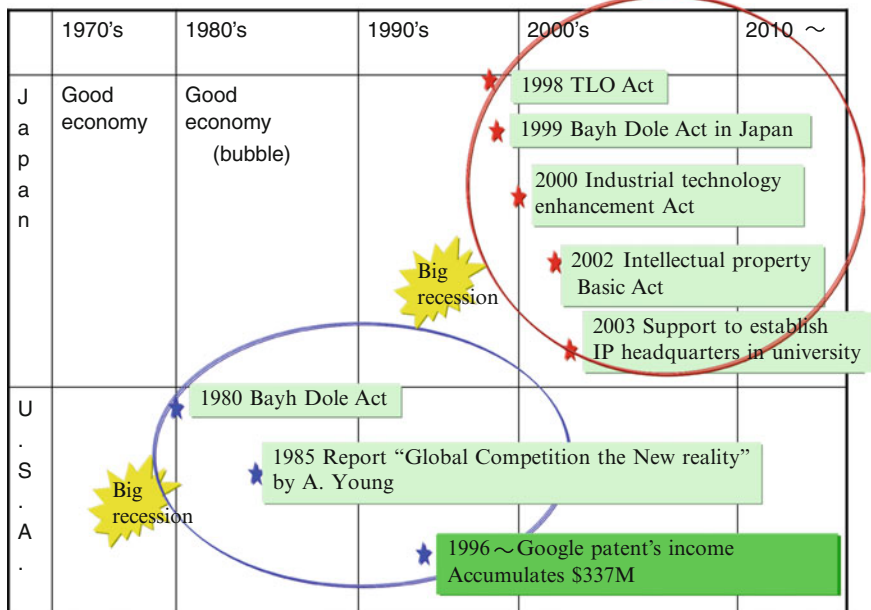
| | 1970's | 1980's | 1990's | 2000's | 2010 ～ |
|---|---|---|---|---|---|
| Japan | Good economy | Good economy (bubble) | | | |
| U.S.A. | | | | | |

1998 TLO Act

1999 Bayh Dole Act in Japan

2000 Industrial technology enhancement Act

2002 Intellectual property Basic Act

2003 Support to establish IP headquarters in university

Big recession

1980 Bayh Dole Act

1985 Report "Global Competition the New reality" by A. Young

Big recession

1996～Google patent's income Accumulates $337M